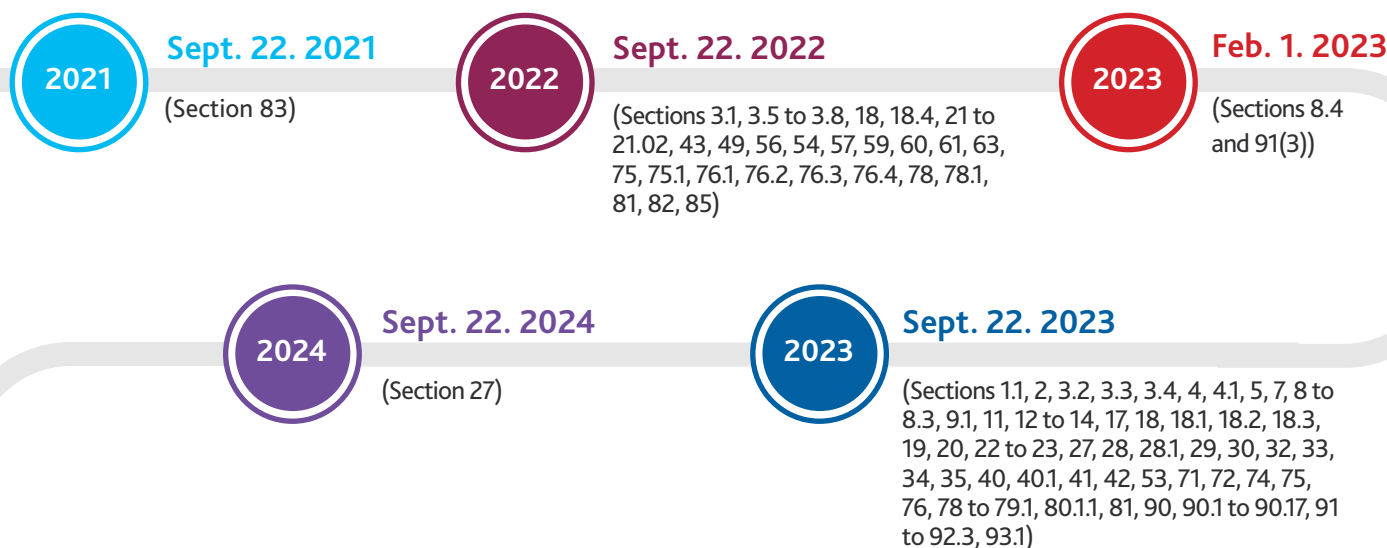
2021

Sept. 22. 2021

(Section 83)

2022

Sept. 22. 2022

(Sections 3.1, 3.5 to 3.8, 18, 18.4, 21 to 21.02, 43, 49, 56, 54, 57, 59, 60, 61, 63, 75, 75.1, 76.1, 76.2, 76.3, 76.4, 78, 78.1, 81, 82, 85)

2023

Feb. 1. 2023

(Sections 8.4 and 91(3))

2024

Sept. 22. 2024

(Section 27)

2023

Sept. 22. 2023

(Sections 1.1, 2, 3.2, 3.3, 3.4, 4, 4.1, 5, 7, 8 to 8.3, 9.1, 11, 12 to 14, 17, 18, 18.1, 18.2, 18.3, 19, 20, 22 to 23, 27, 28, 28.1, 29, 30, 32, 33, 34, 35, 40, 40.1, 41, 42, 53, 71, 72, 74, 75, 76, 78 to 79.1, 80.1.1, 81, 90, 90.1 to 90.17, 91 to 92.3, 93.1)